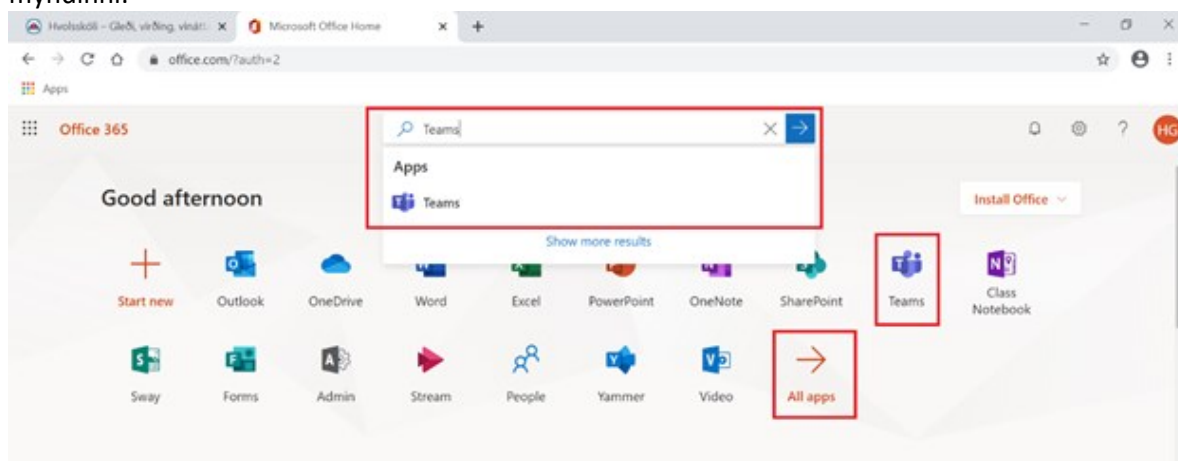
myndinni.

Hvolsskóli - Gleði, virðing, vinátt × | Microsoft Office Home × | +

office.com/?auth=2

Apps

Office 365

Teams

Apps

Teams

Show more results

HG

Good afternoon

Install Office

Start new | Outlook | OneDrive | Word | Excel | PowerPoint | OneNote | SharePoint | Teams | Class Notebook

Sway | Forms | Admin | Stream | People | Yammer | Video | All apps